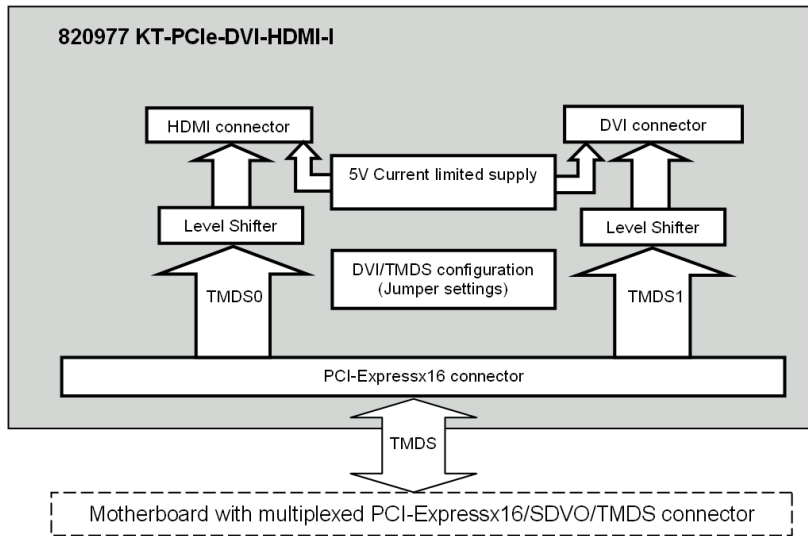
820977 KT-PCIe-DVI-HDMI-I

HDMI connector

DVI connector

5V Current limited supply

Level Shifter

Level Shifter

DVI/TMDS configuration (Jumper settings)

TMDS0

TMDS1

PCI-Expressx16 connector

TMDS

Motherboard with multiplexed PCI-Expressx16/SDVO/TMDS connector